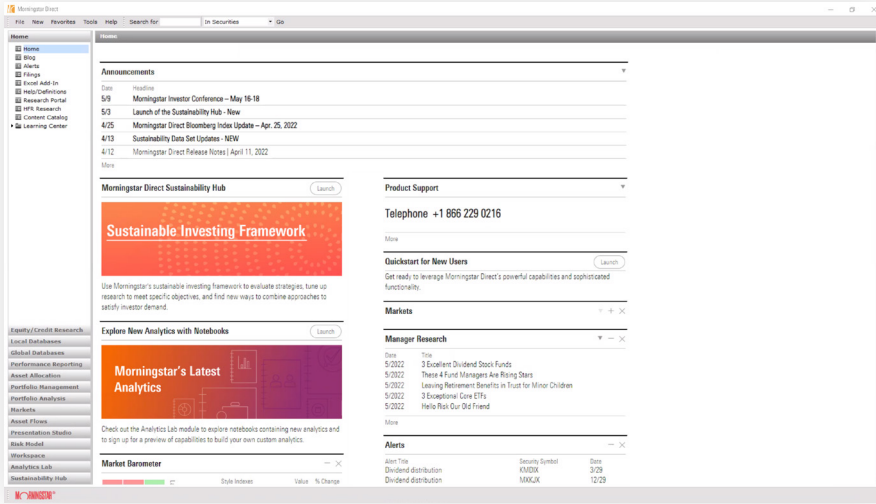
Morningstar Direct

File New Favorites Tools Help Search for In Securities Go

Home
Home
Blog
Alerts
Filings
Excel Add-In
Help/Definitions
Research Portal
HFR Research
Content Catalog
Learning Center

Equity/Credit Research
Local Databases
Global Databases
Performance Reporting
Asset Allocation
Portfolio Management
Portfolio Analysis
Markets
Asset Flows
Presentation Studio
Risk Model
Workspace
Analytics Lab
Sustainability Hub

Home

Announcements

| Date | Headline |
|---|---|
| 5/9 | Morningstar Investor Conference – May 16-18 |
| 5/3 | Launch of the Sustainability Hub - New |
| 4/25 | Morningstar Direct Bloomberg Index Update – Apr. 25, 2022 |
| 4/13 | Sustainability Data Set Updates - NEW |
| 4/12 | Morningstar Direct Release Notes \| April 11, 2022 |

More

Morningstar Direct Sustainability Hub
Launch

Sustainable Investing Framework

Use Morningstar's sustainable investing framework to evaluate strategies, tune up research to meet specific objectives, and find new ways to combine approaches to satisfy investor demand.

Explore New Analytics with Notebooks
Launch

Morningstar's Latest Analytics

Check out the Analytics Lab module to explore notebooks containing new analytics and to sign up for a preview of capabilities to build your own custom analytics.

Market Barometer

Style Indexes Value % Change

Product Support

Telephone +1 866 229 0216

More

Quickstart for New Users
Launch

Get ready to leverage Morningstar Direct's powerful capabilities and sophisticated functionality.

Markets

Manager Research

| Date | Title |
|---|---|
| 5/2022 | 3 Excellent Dividend Stock Funds |
| 5/2022 | These 4 Fund Managers Are Rising Stars |
| 5/2022 | Leaving Retirement Benefits in Trust for Minor Children |
| 5/2022 | 3 Exceptional Core ETFs |
| 5/2022 | Hello Risk Our Old Friend |

More

Alerts

| Alert Title | Security Symbol | Date |
|---|---|---|
| Dividend distribution | KMDIX | 3/29 |
| Dividend distribution | MXXJX | 12/29 |

MORNINGSTAR